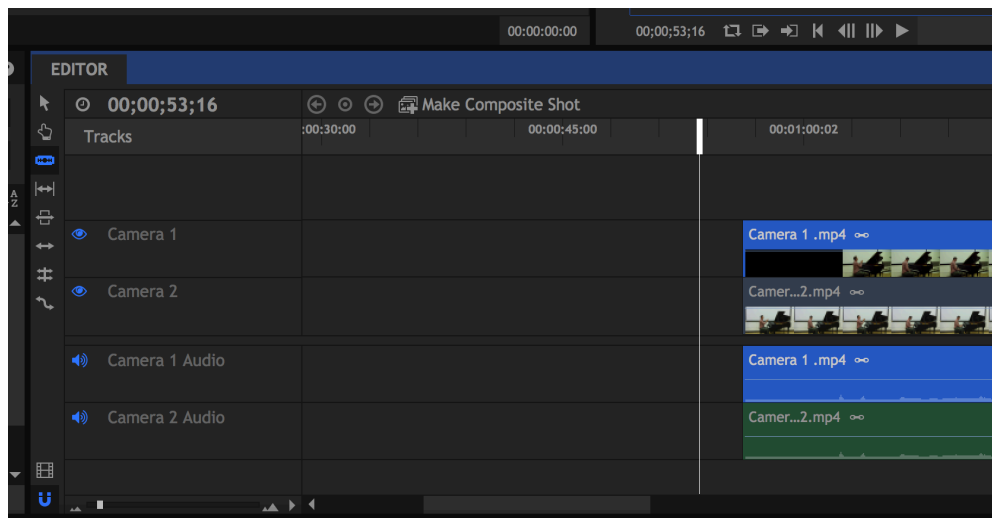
00:00:00:00

00;00;53;16

EDITOR

00;00;53;16

Make Composite Shot

Tracks

:00:30:00

00:00:45:00

00:01:00:02

Camera 1

Camera 1 .mp4

Camera 2

Camer...2.mp4

Camera 1 Audio

Camera 1 .mp4

Camera 2 Audio

Camer...2.mp4